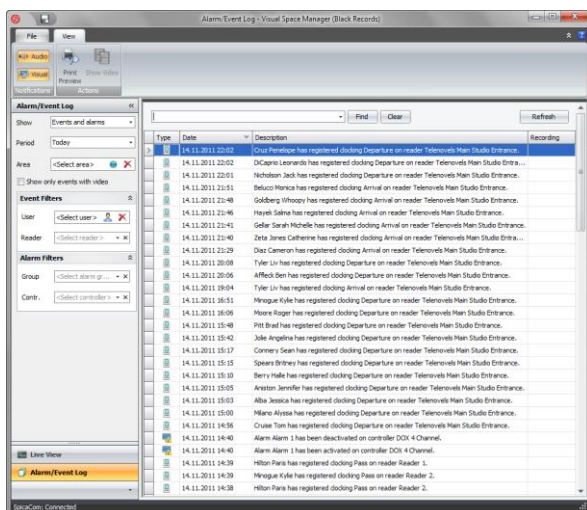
Alarm/Event Log - Visual Space Manager (Black Records)

File View

Audio
Visual
Notifications
Print Preview
Show Video
Actions

Alarm/Event Log

Show Events and alarms
Period Today
Area <Select area>
Show only events with video

Event Filters
User <Select user>
Reader <Select reader>

Alarm Filters
Group <Select alarm gr...
Contr. <Select controller>

Find Clear Refresh

| Type | Date | Description | Recording |
|---|---|---|---|
| | 14.11.2011 22:02 | Cruz Penelope has registered clocking Departure on reader Telenovels Main Studio Entrance. | |
| | 14.11.2011 22:02 | DiCaprio Leonardo has registered clocking Departure on reader Telenovels Main Studio Entra... | |
| | 14.11.2011 22:01 | Nicholson Jack has registered clocking Departure on reader Telenovels Main Studio Entrance. | |
| | 14.11.2011 21:51 | Belucci Monica has registered clocking Arrival on reader Telenovels Main Studio Entrance. | |
| | 14.11.2011 21:48 | Goldberg Whoopy has registered clocking Departure on reader Telenovels Main Studio Entrance. | |
| | 14.11.2011 21:46 | Hayek Salma has registered clocking Arrival on reader Telenovels Main Studio Entrance. | |
| | 14.11.2011 21:41 | Gellar Sarah Michelle has registered clocking Departure on reader Telenovels Main Studio Entrance. | |
| | 14.11.2011 21:40 | Zeta Jones Catherine has registered clocking Arrival on reader Telenovels Main Studio Entra... | |
| | 14.11.2011 21:29 | Diaz Cameron has registered clocking Arrival on reader Telenovels Main Studio Entrance. | |
| | 14.11.2011 20:08 | Tyler Liv has registered clocking Departure on reader Telenovels Main Studio Entrance. | |
| | 14.11.2011 20:06 | Affleck Ben has registered clocking Departure on reader Telenovels Main Studio Entrance. | |
| | 14.11.2011 19:04 | Tyler Liv has registered clocking Arrival on reader Telenovels Main Studio Entrance. | |
| | 14.11.2011 16:51 | Minogue Kylie has registered clocking Departure on reader Telenovels Main Studio Entrance. | |
| | 14.11.2011 16:06 | Moore Roger has registered clocking Departure on reader Telenovels Main Studio Entrance. | |
| | 14.11.2011 15:48 | Pitt Brad has registered clocking Departure on reader Telenovels Main Studio Entrance. | |
| | 14.11.2011 15:42 | Jolie Angelina has registered clocking Departure on reader Telenovels Main Studio Entrance. | |
| | 14.11.2011 15:17 | Connery Sean has registered clocking Departure on reader Telenovels Main Studio Entrance. | |
| | 14.11.2011 15:15 | Spears Britney has registered clocking Departure on reader Telenovels Main Studio Entrance. | |
| | 14.11.2011 15:10 | Berry Halle has registered clocking Departure on reader Telenovels Main Studio Entrance. | |
| | 14.11.2011 15:05 | Aniston Jennifer has registered clocking Departure on reader Telenovels Main Studio Entrance. | |
| | 14.11.2011 15:03 | Alba Jessica has registered clocking Departure on reader Telenovels Main Studio Entrance. | |
| | 14.11.2011 15:00 | Milano Alyssa has registered clocking Departure on reader Telenovels Main Studio Entrance. | |
| | 14.11.2011 14:56 | Cruise Tom has registered clocking Departure on reader Telenovels Main Studio Entrance. | |
| | 14.11.2011 14:40 | Alarm Alarm 1 has been deactivated on controller DOX 4 Channel. | |
| | 14.11.2011 14:40 | Alarm Alarm 1 has been activated on controller DOX 4 Channel. | |
| | 14.11.2011 14:39 | Hilton Paris has registered clocking Pass on reader Reader 1. | |
| | 14.11.2011 14:39 | Minogue Kylie has registered clocking Pass on reader Reader 2. | |
| | 14.11.2011 14:38 | Hilton Paris has registered clocking Pass on reader Reader 2. | |

Live View
Alarm/Event Log

SpicaCom: Connected